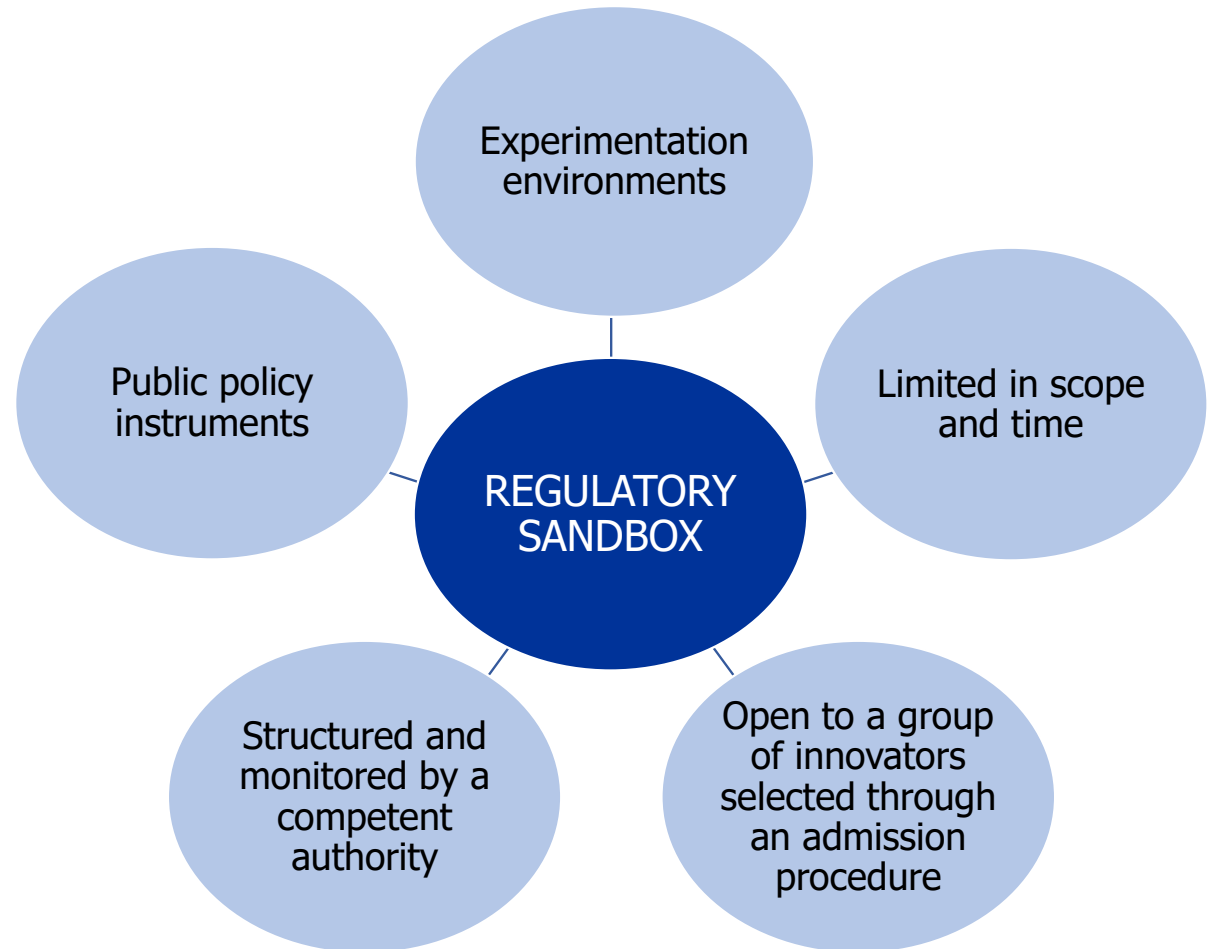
Experimentation environments

Public policy instruments

REGULATORY SANDBOX

Limited in scope and time

Structured and monitored by a competent authority

Open to a group of innovators selected through an admission procedure